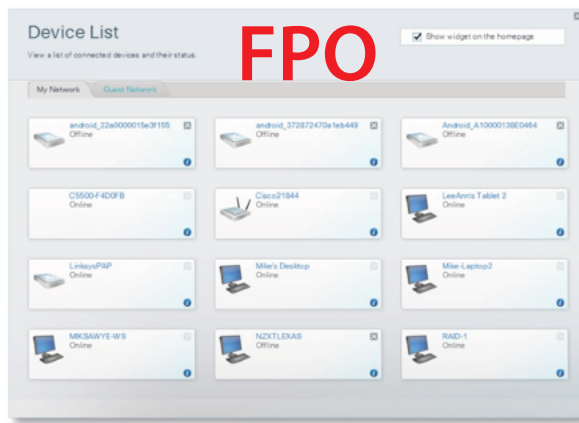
Device List

View a list of connected devices and their status.

FPO

Show widget on the homepage

My Network

Guest Network

android_22a0000015e3f155
Offline

android_372872470e1eb449
Offline

Android_A10000138E0464
Offline

C5500-F4D0FB
Online

Cisco21844
Online

LeeAnn's Tablet 2
Online

LinksysPAP
Online

Mike's Desktop
Online

Mike-Laptop2
Online

MIKSAWYE-WS
Online

NZXTLEXAS
Offline

RAID-1
Online